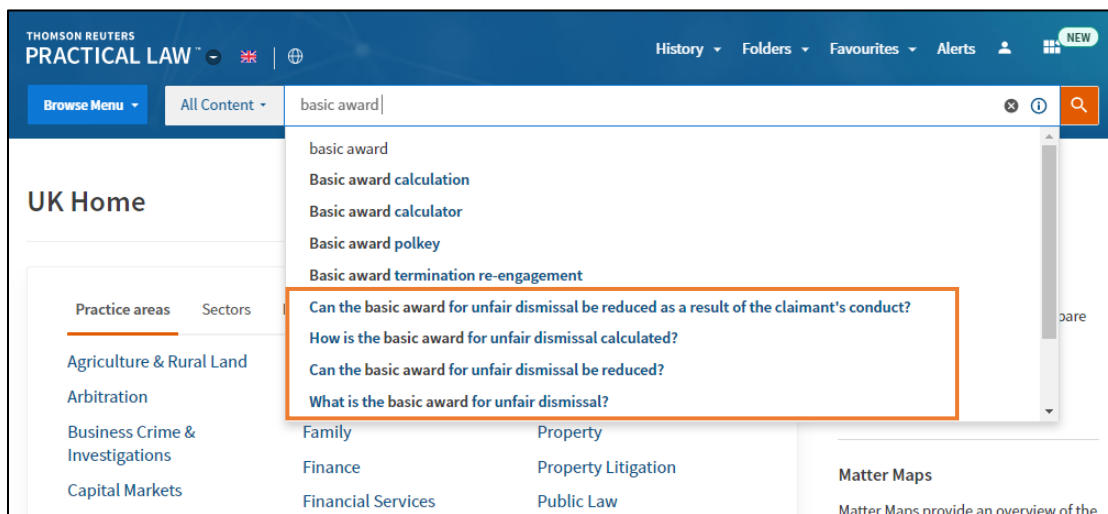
THOMSON REUTERS
PRACTICAL LAW™

History ▾ Folders ▾ Favourites ▾ Alerts NEW

Browse Menu ▾ All Content ▾ basic award

basic award
Basic award calculation
Basic award calculator
Basic award polkey
Basic award termination re-engagement
Can the basic award for unfair dismissal be reduced as a result of the claimant's conduct?
How is the basic award for unfair dismissal calculated?
Can the basic award for unfair dismissal be reduced?
What is the basic award for unfair dismissal?

UK Home

Practice areas Sectors

Agriculture & Rural Land
Arbitration
Business Crime & Investigations
Capital Markets

Family
Finance
Financial Services

Property
Property Litigation
Public Law

pare

Matter Maps
Matter Maps provide an overview of the